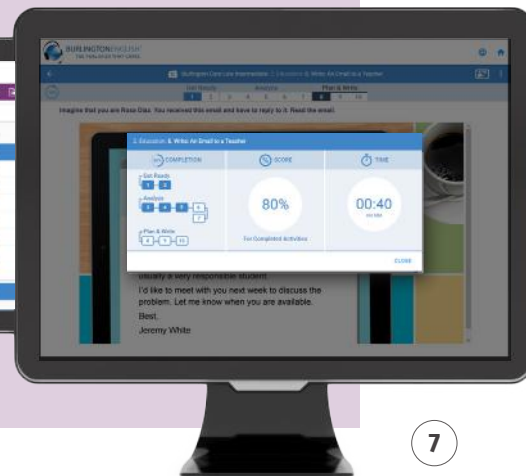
BURLINGTON ENGLISH

Burlington Core Line Intermediate 2. Education 6. Write An Email to a Teacher

Get Ready Analysis Plan & Write

Imagine that you are Rosa Diaz. You received this email and have to reply to it. Read the email.

2. Education 6. Write An Email to a Teacher

COMPLETION

SCORE

TIME

Get Ready

Analysis

Plan & Write

80%

For Completed Activities

00:40

CLOSE

usually a very responsible student.

I'd like to meet with you next week to discuss the problem. Let me know when you are available.

Best,

Jeremy White

7